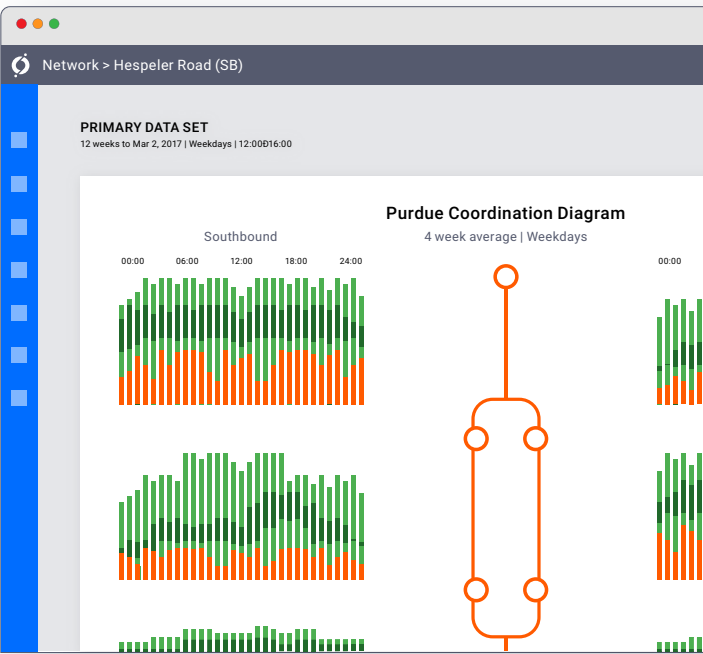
Network > Hespeler Road (SB)

PRIMARY DATA SET
12 weeks to Mar 2, 2017 | Weekdays | 12:00Ð16:00

Purdue Coordination Diagram
4 week average | Weekdays

Southbound

00:00 06:00 12:00 18:00 24:00

00:00